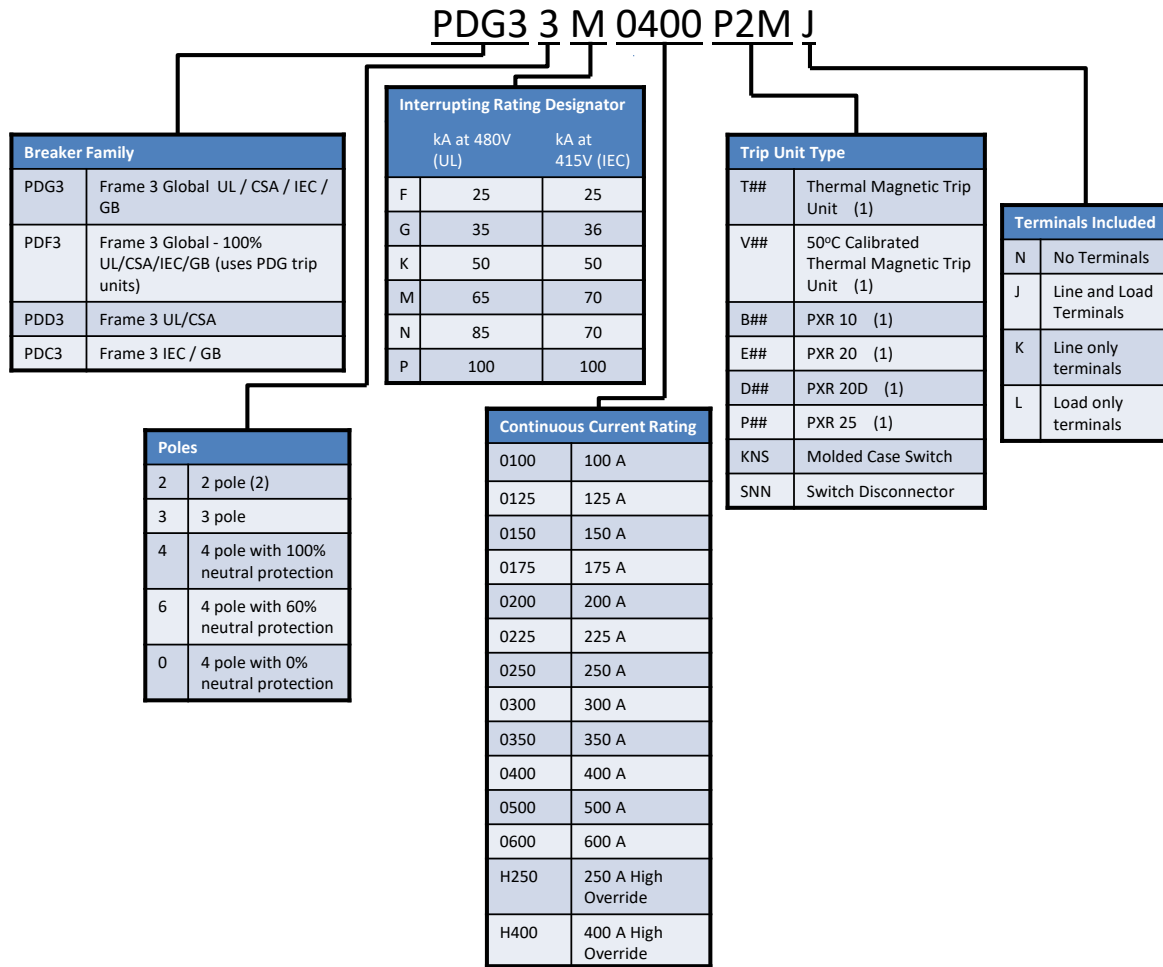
PDG3 3 M 0400 P2M J

Breaker Family

| PDG3 | Frame 3 Global UL / CSA / IEC / GB |
|---|---|
| PDF3 | Frame 3 Global - 100% UL/CSA/IEC/GB (uses PDG trip units) |
| PDD3 | Frame 3 UL/CSA |
| PDC3 | Frame 3 IEC / GB |

Poles

| 2 | 2 pole (2) |
|---|---|
| 3 | 3 pole |
| 4 | 4 pole with 100% neutral protection |
| 6 | 4 pole with 60% neutral protection |
| 0 | 4 pole with 0% neutral protection |

Interrupting Rating Designator

| | kA at 480V (UL) | kA at 415V (IEC) |
|---|---|---|
| F | 25 | 25 |
| G | 35 | 36 |
| K | 50 | 50 |
| M | 65 | 70 |
| N | 85 | 70 |
| P | 100 | 100 |

Continuous Current Rating

| 0100 | 100 A |
|---|---|
| 0125 | 125 A |
| 0150 | 150 A |
| 0175 | 175 A |
| 0200 | 200 A |
| 0225 | 225 A |
| 0250 | 250 A |
| 0300 | 300 A |
| 0350 | 350 A |
| 0400 | 400 A |
| 0500 | 500 A |
| 0600 | 600 A |
| H250 | 250 A High Override |
| H400 | 400 A High Override |

Trip Unit Type

| T## | Thermal Magnetic Trip Unit (1) |
|---|---|
| V## | 50ºC Calibrated Thermal Magnetic Trip Unit (1) |
| B## | PXR 10 (1) |
| E## | PXR 20 (1) |
| D## | PXR 20D (1) |
| P## | PXR 25 (1) |
| KNS | Molded Case Switch |
| SNN | Switch Disconnector |

Terminals Included

| N | No Terminals |
|---|---|
| J | Line and Load Terminals |
| K | Line only terminals |
| L | Load only terminals |